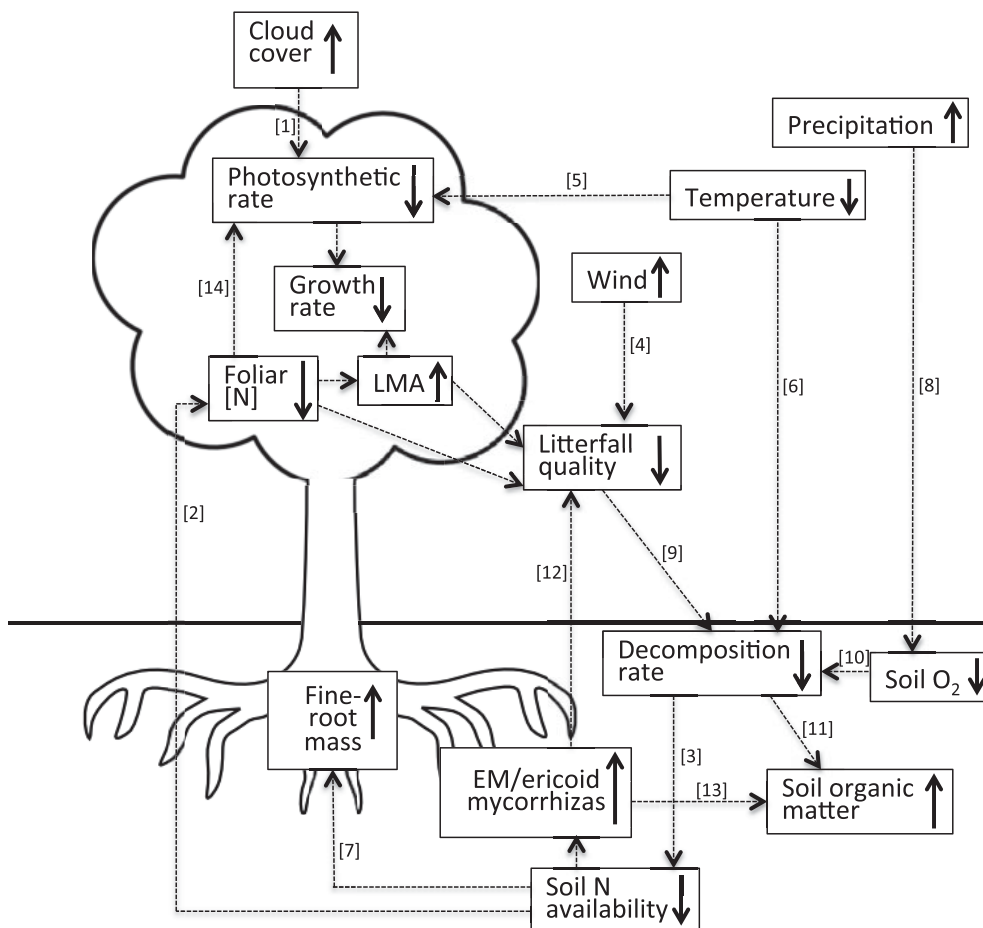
Cloud cover ↑

[1]

Precipitation ↑

Photosynthetic rate ↓

[5]

Temperature ↓

[14]

Growth rate ↓

Wind ↑

[4]

[6]

[8]

Foliar [N] ↓

LMA ↑

Litterfall quality ↓

[2]

[12]

[9]

Decomposition rate ↓

[10]

Soil $O_2$ ↓

Fine-root mass ↑

[11]

[3]

EM/ericoid mycorrhizas ↑

[13]

Soil organic matter ↑

[7]

Soil N availability ↓